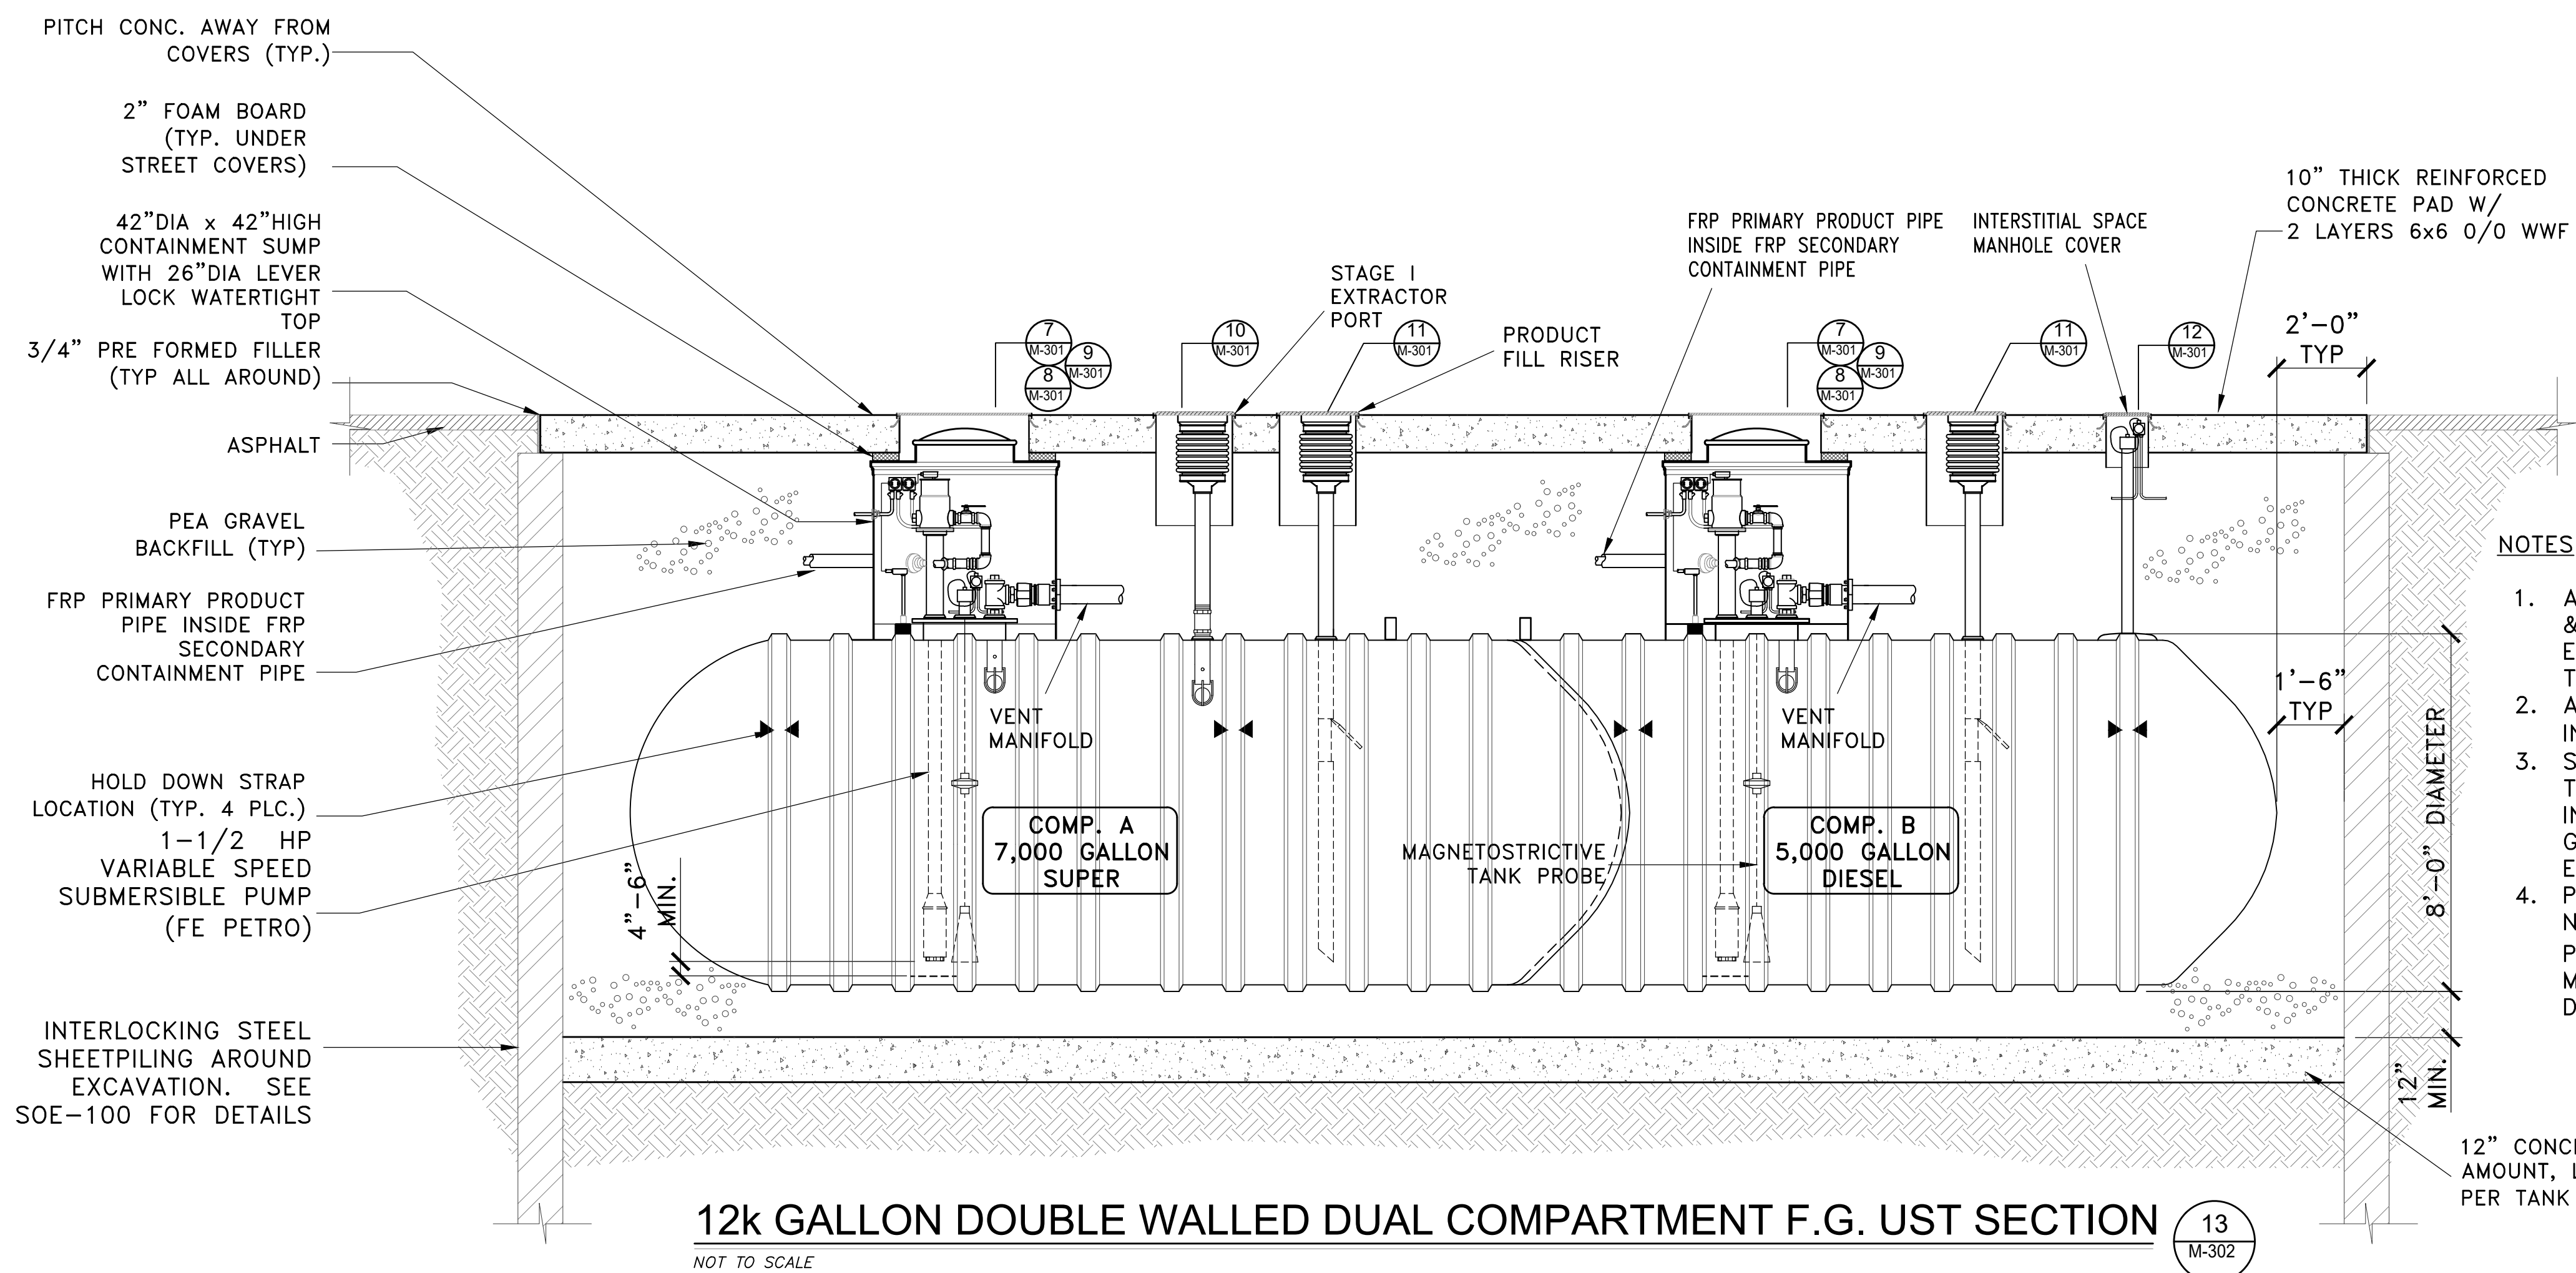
PITCH CONC. AWAY FROM COVERS (TYP.)

2" FOAM BOARD (TYP. UNDER STREET COVERS)

42"DIA x 42"HIGH CONTAINMENT SUMP WITH 26"DIA LEVER LOCK WATERTIGHT TOP

3/4" PRE FORMED FILLER (TYP ALL AROUND)

ASPHALT

PEA GRAVEL BACKFILL (TYP)

FRP PRIMARY PRODUCT PIPE INSIDE FRP SECONDARY CONTAINMENT PIPE

HOLD DOWN STRAP LOCATION (TYP. 4 PLC.)

1-1/2 HP VARIABLE SPEED SUBMERSIBLE PUMP (FE PETRO)

INTERLOCKING STEEL SHEETPILING AROUND EXCAVATION. SEE SOE-100 FOR DETAILS

7 M-301
9 M-301
8 M-301
10 M-301
STAGE I EXTRACTOR PORT
11 M-301
PRODUCT FILL RISER
FRP PRIMARY PRODUCT PIPE INSIDE FRP SECONDARY CONTAINMENT PIPE
7 M-301
9 M-301
8 M-301
11 M-301
INTERSTITIAL SPACE MANHOLE COVER
12 M-301
10" THICK REINFORCED CONCRETE PAD W/ 2 LAYERS 6x6 0/0 WWF

2'-0" TYP
1'-6" TYP

VENT MANIFOLD
VENT MANIFOLD

COMP. A 7,000 GALLON SUPER

MAGNETOSTRICTIVE TANK PROBE

COMP. B 5,000 GALLON DIESEL

4"-6" MIN.
8'-0" DIAMETER
12" MIN.

NOTES
1. A &E T
2. A IN
3. S T IN G E
4. P N P M D

12" CONC AMOUNT, L PER TANK

12k GALLON DOUBLE WALLED DUAL COMPARTMENT F.G. UST SECTION
13 M-302
NOT TO SCALE